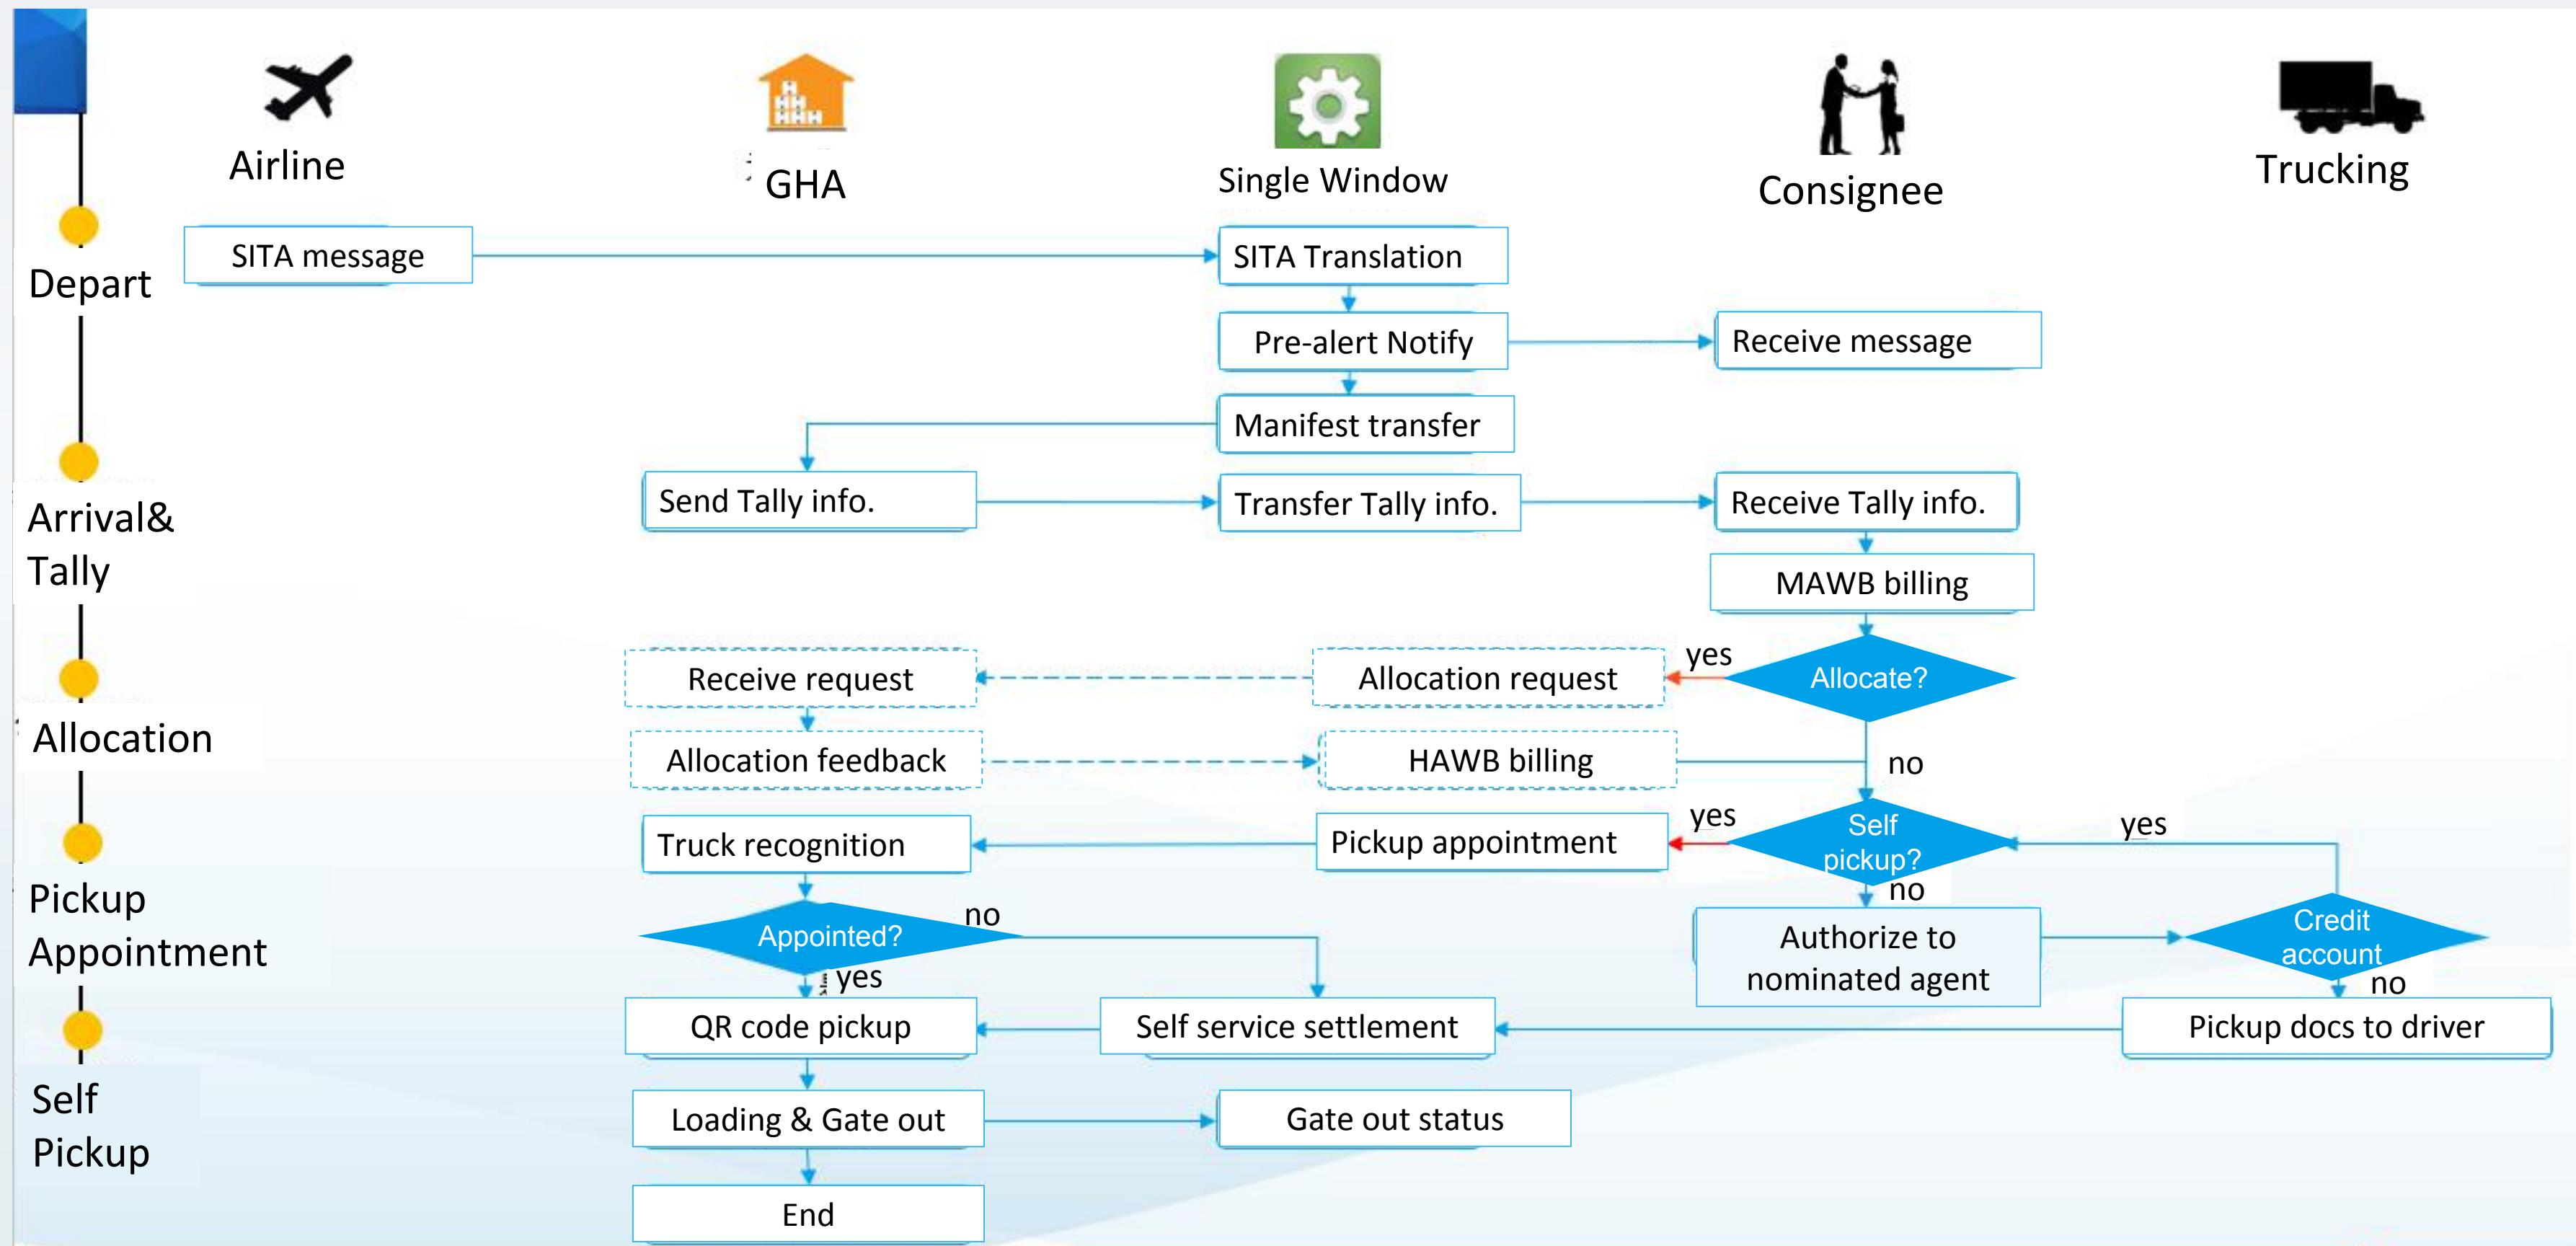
Airline

GHA

Single Window

Consignee

Trucking

Depart

SITA message

SITA Translation

Pre-alert Notify

Receive message

Manifest transfer

Arrival& Tally

Send Tally info.

Transfer Tally info.

Receive Tally info.

MAWB billing

Allocation

Receive request

Allocation request

yes

Allocate?

Allocation feedback

HAWB billing

no

Pickup Appointment

Truck recognition

Pickup appointment

yes

Self pickup?

yes

no

Appointed?

no

Authorize to nominated agent

Credit account

yes

no

Self Pickup

QR code pickup

Self service settlement

Pickup docs to driver

Loading & Gate out

Gate out status

End